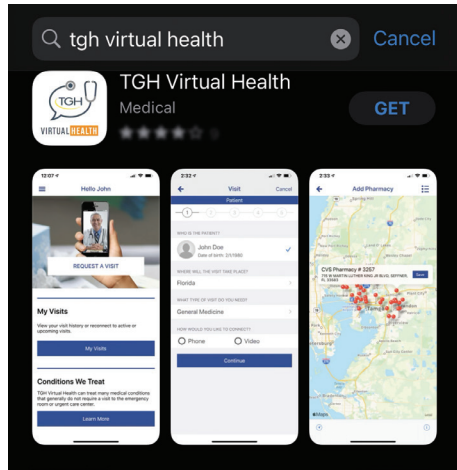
tgh virtual health

Cancel

TGH VIRTUAL HEALTH

TGH Virtual Health

Medical

9

GET

12:07

Hello John

REQUEST A VISIT

My Visits

View your visit history or reconnect to active or upcoming visits.

My Visits

Conditions We Treat

TGH Virtual Health can treat many medical conditions that generally do not require a visit to the emergency room or urgent care center.

Learn More

2:32

Visit

Cancel

Patient

1

2

3

4

5

WHO IS THE PATIENT?

John Doe

Date of birth: 2/1/1980

WHERE WILL THE VISIT TAKE PLACE?

Florida

WHAT TYPE OF VISIT DO YOU NEED?

General Medicine

HOW WOULD YOU LIKE TO CONNECT?

Phone

Video

Continue

2:33

Add Pharmacy

CVS Pharmacy # 3267

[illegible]

Save

Tampa

Maps